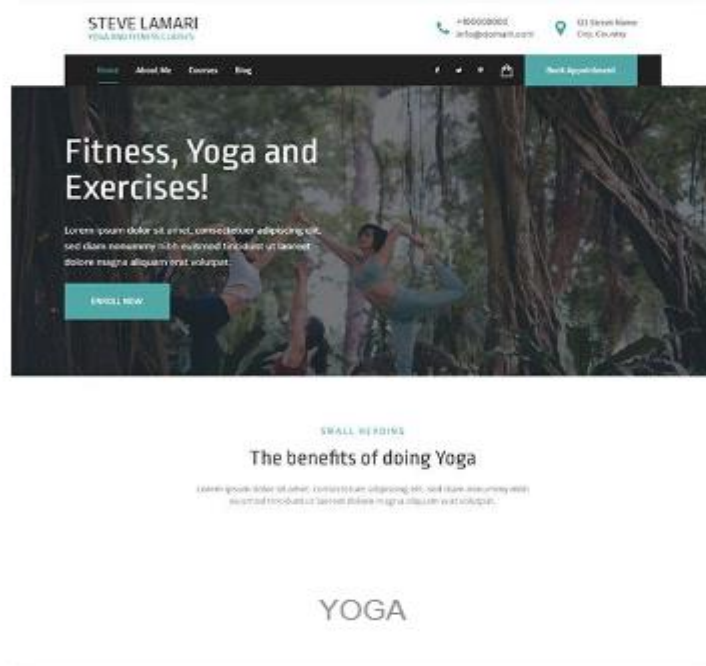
STEVE LAMARI
YOGA AND FITNESS CLASSES

+900000000
info@domain.com

123 Street Name
City, Country

Home About Me Courses Blog

Book Appointment

Fitness, Yoga and Exercises!

Lorem ipsum dolor sit amet, consectetuer adipiscing elit, sed diam nonummy nibh euismod tincidunt ut laoreet dolore magna aliquam erat volutpat.

ENROLL NOW

SMALL HEADING

The benefits of doing Yoga

Lorem ipsum dolor sit amet, consectetuer adipiscing elit, sed diam nonummy nibh euismod tincidunt ut laoreet dolore magna aliquam erat volutpat.

YOGA